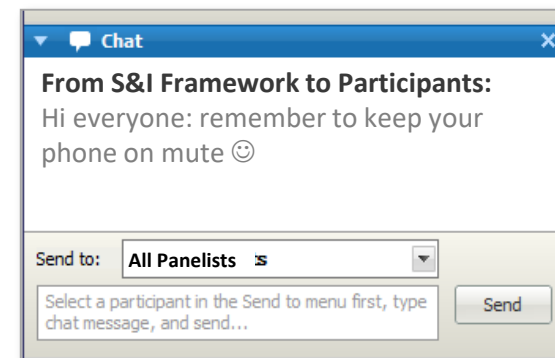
Chat

From S&I Framework to Participants:
Hi everyone: remember to keep your phone on mute ☺

Send to: All Panelists

Select a participant in the Send to menu first, type chat message, and send...

Send